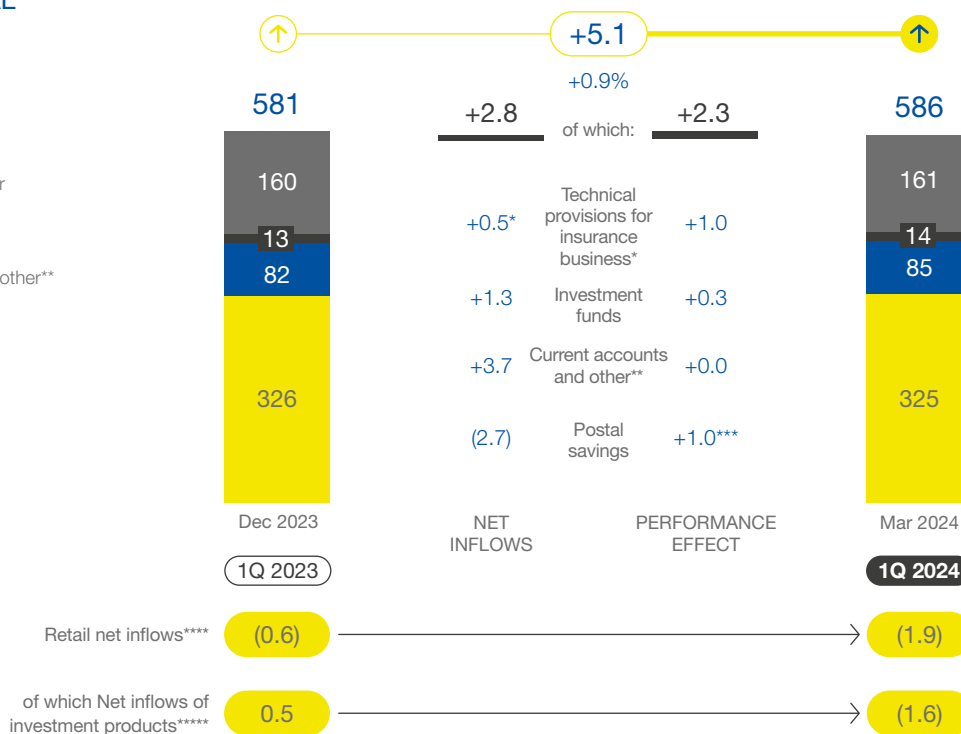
L

+5.1

+0.9%

581

+2.8

of which:

+2.3

586

r

160

13

82

326

other**

161

14

85

325

+0.5*

Technical provisions for insurance business*

+1.0

+1.3

Investment funds

+0.3

+3.7

Current accounts and other**

+0.0

(2.7)

Postal savings

+1.0***

Dec 2023

NET INFLOWS

PERFORMANCE EFFECT

Mar 2024

1Q 2023

1Q 2024

Retail net inflows****

(0.6)

(1.9)

of which Net inflows of investment products*****

0.5

(1.6)